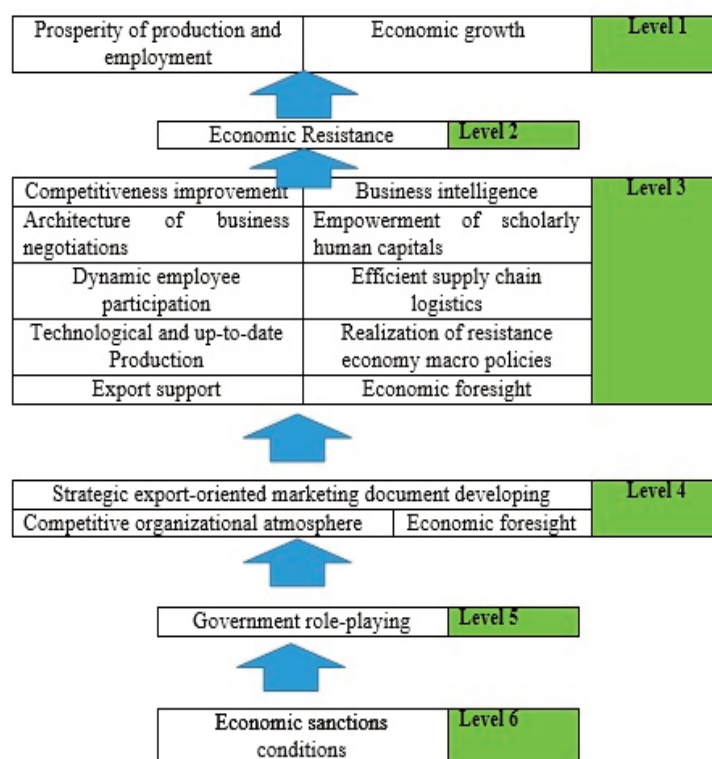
| Prosperity of production and employment | Economic growth | Level 1 |
|---|---|---|

| Economic Resistance | Level 2 |
|---|---|

| Competitiveness improvement | Business intelligence | Level 3 |
|---|---|---|
| Architecture of business negotiations | Empowerment of scholarly human capitals | |
| Dynamic employee participation | Efficient supply chain logistics | |
| Technological and up-to-date Production | Realization of resistance economy macro policies | |
| Export support | Economic foresight | |

| Strategic export-oriented marketing document developing | | Level 4 |
|---|---|---|
| Competitive organizational atmosphere | Economic foresight | |

| Government role-playing | Level 5 |
|---|---|

| Economic sanctions conditions | Level 6 |
|---|---|